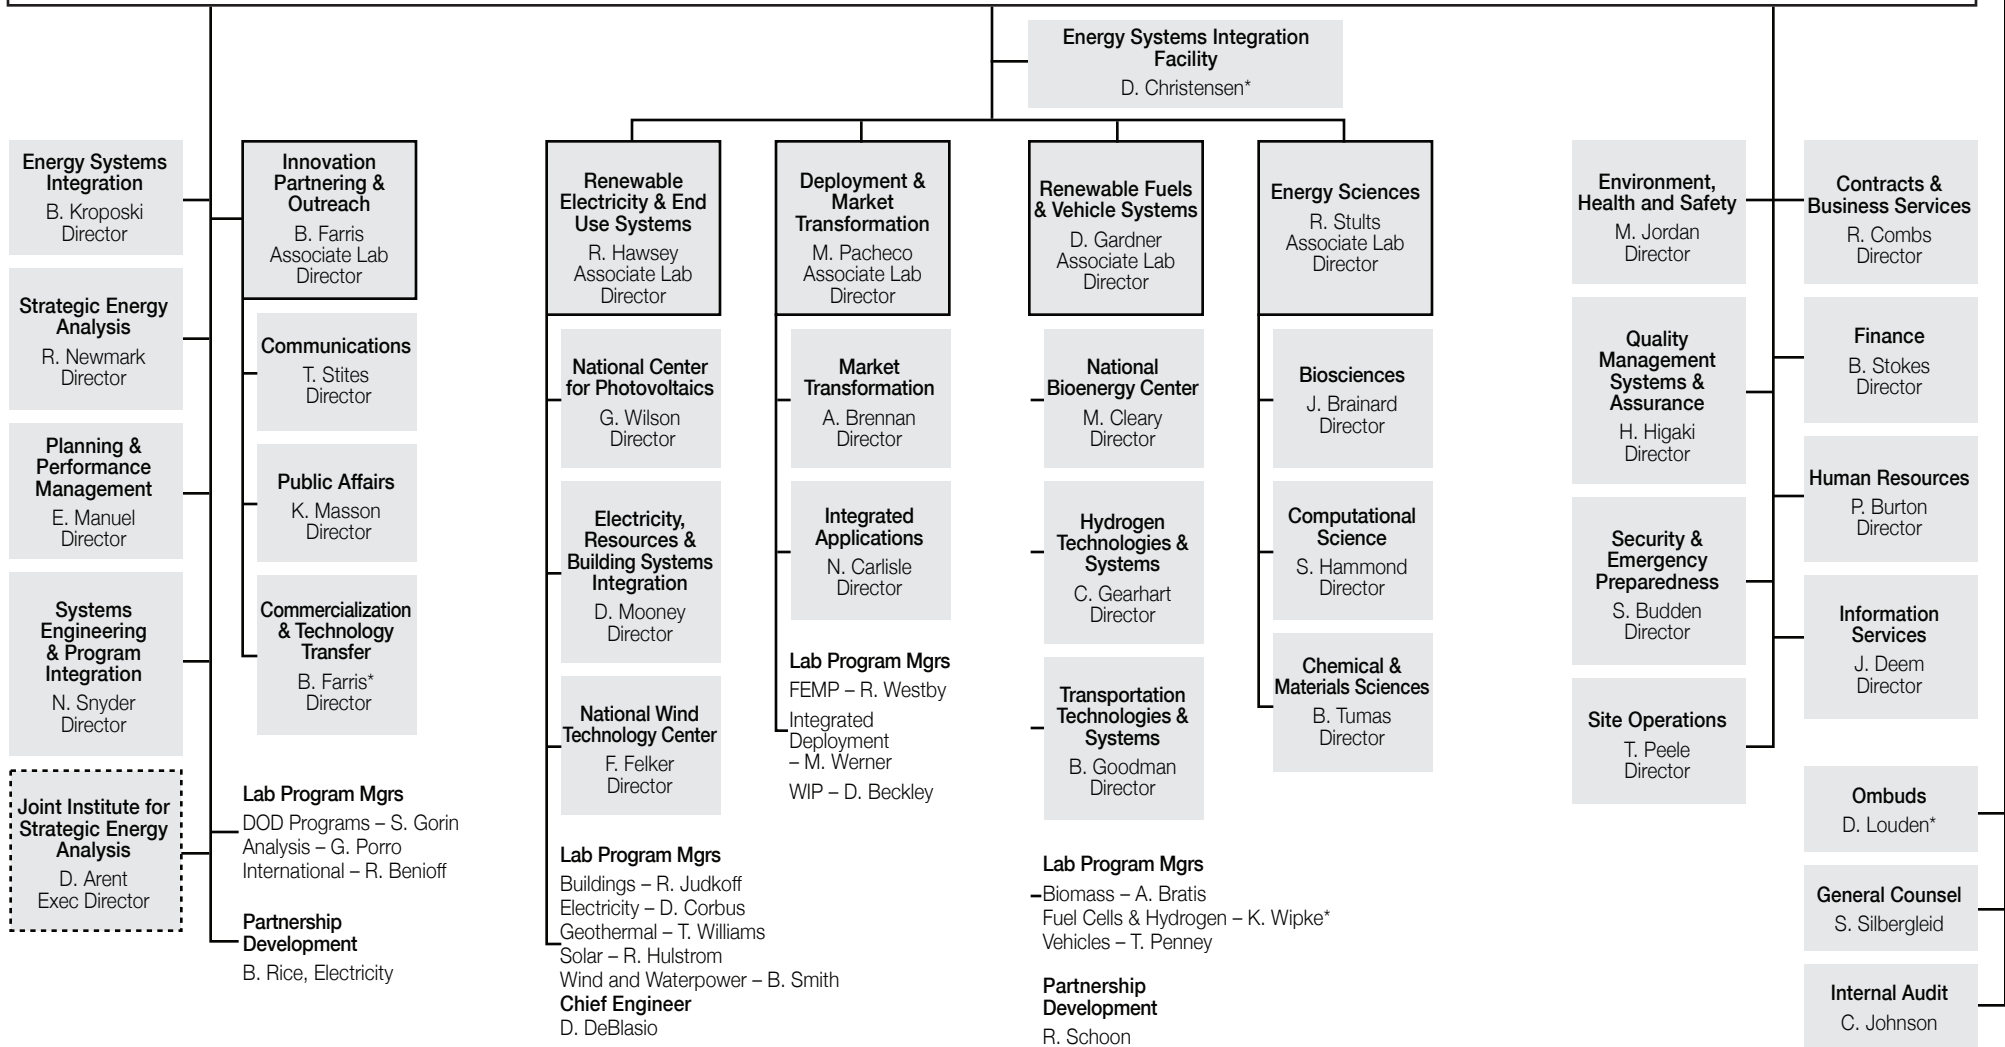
Energy Systems Integration Facility
D. Christensen*

Energy Systems Integration
B. Kroposki
Director

Strategic Energy Analysis
R. Newmark
Director

Planning & Performance Management
E. Manuel
Director

Systems Engineering & Program Integration
N. Snyder
Director

Joint Institute for Strategic Energy Analysis
D. Arent
Exec Director

Innovation Partnering & Outreach
B. Farris
Associate Lab Director

Communications
T. Stites
Director

Public Affairs
K. Masson
Director

Commercialization & Technology Transfer
B. Farris*
Director

Lab Program Mgrs
DOD Programs – S. Gorin
Analysis – G. Porro
International – R. Benioff

Partnership Development
B. Rice, Electricity

Renewable Electricity & End Use Systems
R. Hawsey
Associate Lab Director

National Center for Photovoltaics
G. Wilson
Director

Electricity, Resources & Building Systems Integration
D. Mooney
Director

National Wind Technology Center
F. Felker
Director

Lab Program Mgrs
Buildings – R. Judkoff
Electricity – D. Corbus
Geothermal – T. Williams
Solar – R. Hulstrom
Wind and Waterpower – B. Smith
Chief Engineer
D. DeBlasio

Deployment & Market Transformation
M. Pacheco
Associate Lab Director

Market Transformation
A. Brennan
Director

Integrated Applications
N. Carlisle
Director

Lab Program Mgrs
FEMP – R. Westby
Integrated Deployment – M. Werner
WIP – D. Beckley

Renewable Fuels & Vehicle Systems
D. Gardner
Associate Lab Director

National Bioenergy Center
M. Cleary
Director

Hydrogen Technologies & Systems
C. Gearhart
Director

Transportation Technologies & Systems
B. Goodman
Director

Lab Program Mgrs
Biomass – A. Bratis
Fuel Cells & Hydrogen – K. Wipke*
Vehicles – T. Penney

Partnership Development
R. Schoon

Energy Sciences
R. Stults
Associate Lab Director

Biosciences
J. Brainard
Director

Computational Science
S. Hammond
Director

Chemical & Materials Sciences
B. Tumas
Director

Environment, Health and Safety
M. Jordan
Director

Quality Management Systems & Assurance
H. Higaki
Director

Security & Emergency Preparedness
S. Budden
Director

Site Operations
T. Peele
Director

Contracts & Business Services
R. Combs
Director

Finance
B. Stokes
Director

Human Resources
P. Burton
Director

Information Services
J. Deem
Director

Ombuds
D. Louden*

General Counsel
S. Silbergleid

Internal Audit
C. Johnson